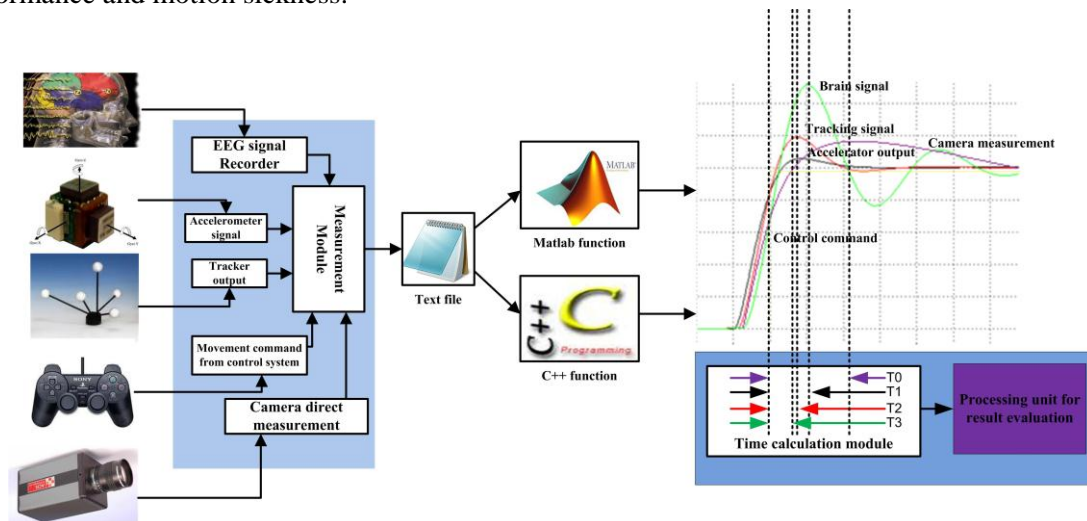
formance and motion sickness.

EEG signal Recorder

Accelerometer signal

Tracker output

Measurement Module

Movement command from control system

Camera direct measurement

Text file

Matlab function

MATLAB

C++ function

C++

C

Programming

Brain signal

Tracking signal

Accelerator output

Camera measurement

Control command

T0

T1

T2

T3

Time calculation module

Processing unit for result evaluation